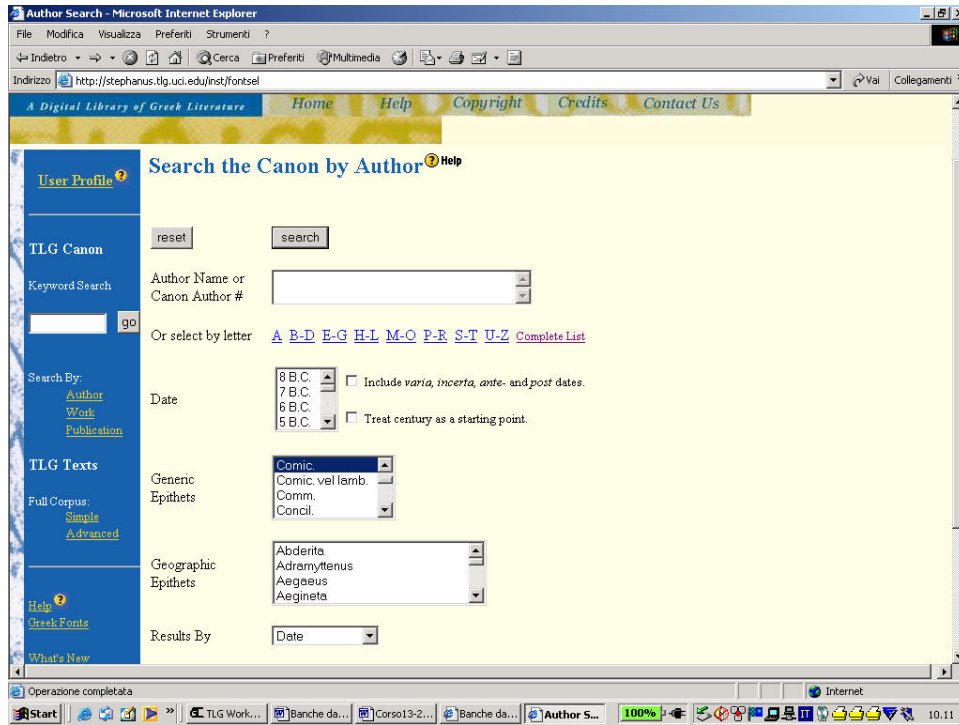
Author Search - Microsoft Internet Explorer

File Modifica Visualizza Preferiti Strumenti ?

Indietro Cerca Preferiti Multimedia

Indirizzo http://stephanus.tlg.uci.edu/inst/fontsel

Vai Collegamenti

A Digital Library of Greek Literature

Home Help Copyright Credits Contact Us

User Profile

TLG Canon

Keyword Search

go

Search By:
Author
Work
Publication

TLG Texts

Full Corpus:
Simple
Advanced

Help
Greek Fonts

What's New

Search the Canon by Author Help

reset search

Author Name or Canon Author #

Or select by letter A B-D E-G H-L M-O P-R S-T U-Z Complete List

Date

8 B.C.
7 B.C.
6 B.C.
5 B.C.

Include varia, incerta, ante- and post dates.

Treat century as a starting point.

Generic Epithets

Comic.
Comic. vel lamb.
Comm.
Concil.

Geographic Epithets

Abderita
Adramyttenus
Aegaeus
Aegineta

Results By

Date

Operazione completata

Internet

Start TLG Work... Banche da... Corso13-2... Banche da... Author S... 100% 10.11